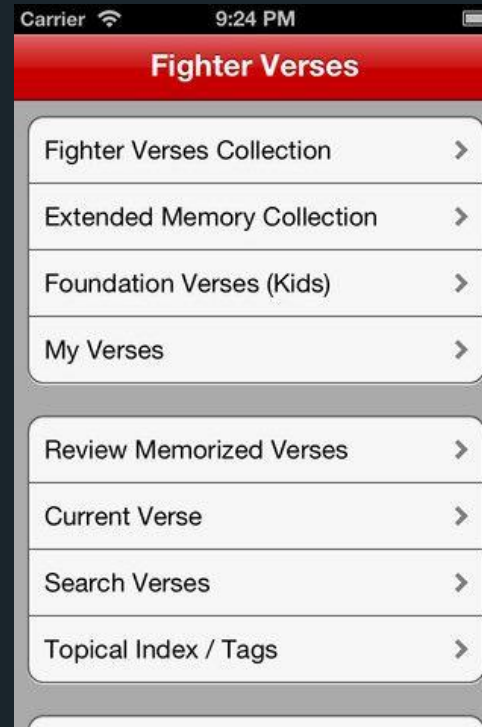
Carrier 9:24 PM

Fighter Verses

Fighter Verses Collection >
Extended Memory Collection >
Foundation Verses (Kids) >
My Verses >

Review Memorized Verses >
Current Verse >
Search Verses >
Topical Index / Tags >